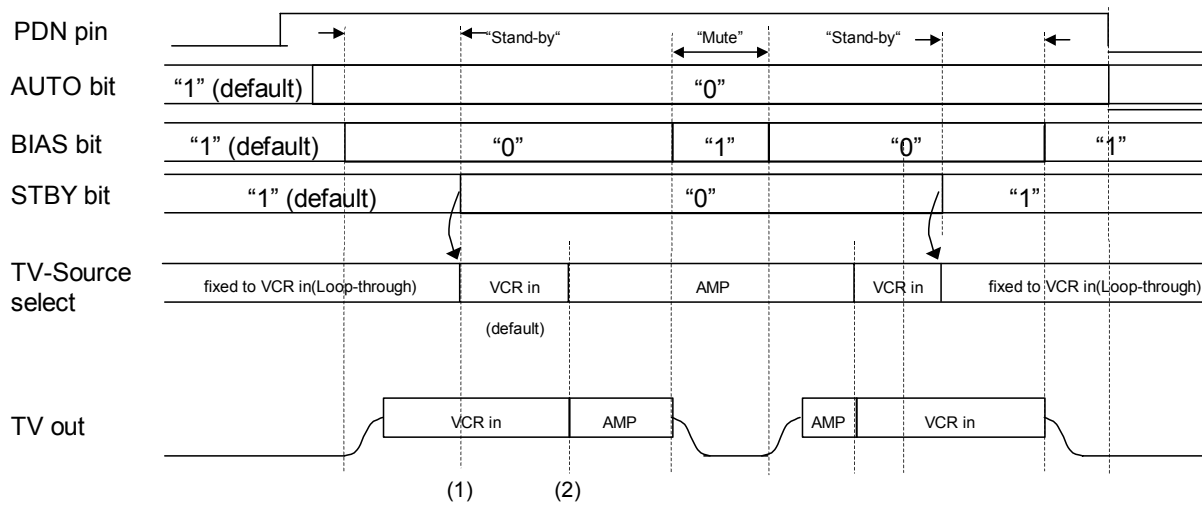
PDN pin

"Stand-by"

"Mute"

"Stand-by"

AUTO bit

"1" (default)

"0"

BIAS bit

"1" (default)

"0"

"1"

"0"

"1"

STBY bit

"1" (default)

"0"

"1"

TV-Source select

fixed to VCR in(Loop-through)

VCR in

(default)

AMP

VCR in

fixed to VCR in(Loop-through)

TV out

VCR in

AMP

AMP

VCR in

(1)

(2)